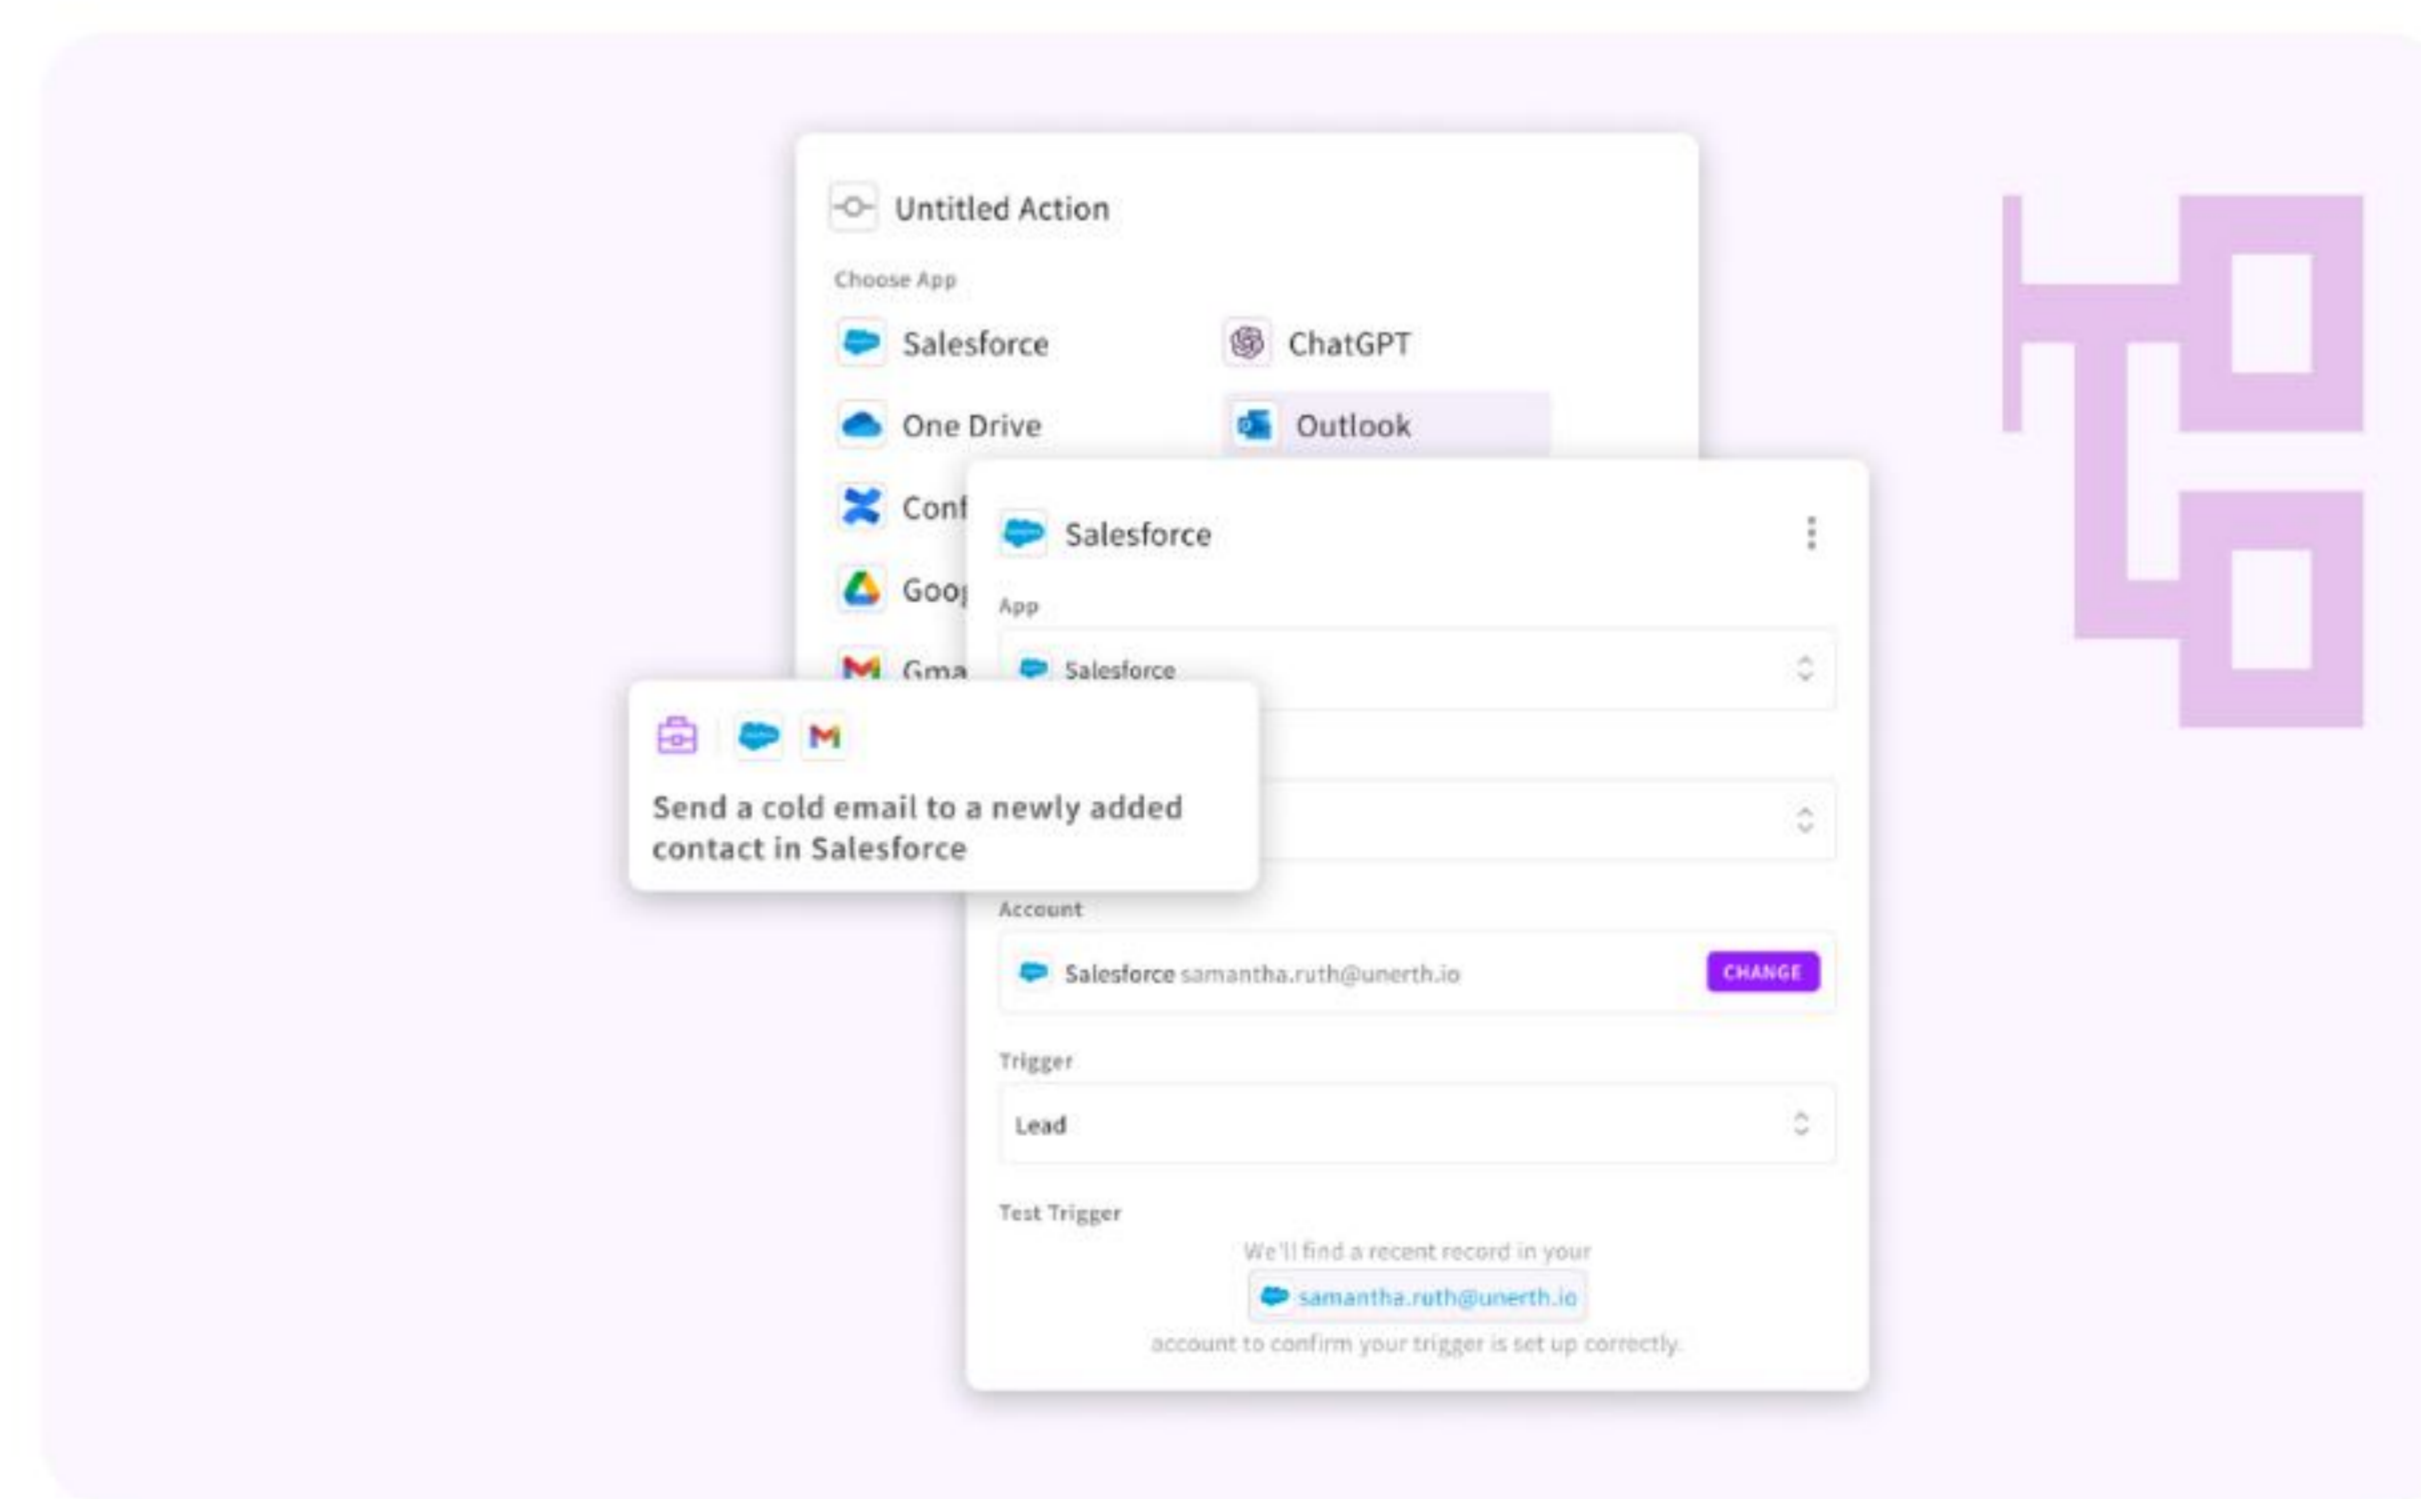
Untitled Action

Choose App

Salesforce

ChatGPT

One Drive

Outlook

Conf

Goo

Gma

Salesforce

App

Salesforce

Send a cold email to a newly added contact in Salesforce

Account

Salesforce samantha.ruth@unerth.io

CHANGE

Trigger

Lead

Test Trigger

We'll find a recent record in your

samantha.ruth@unerth.io

account to confirm your trigger is set up correctly.